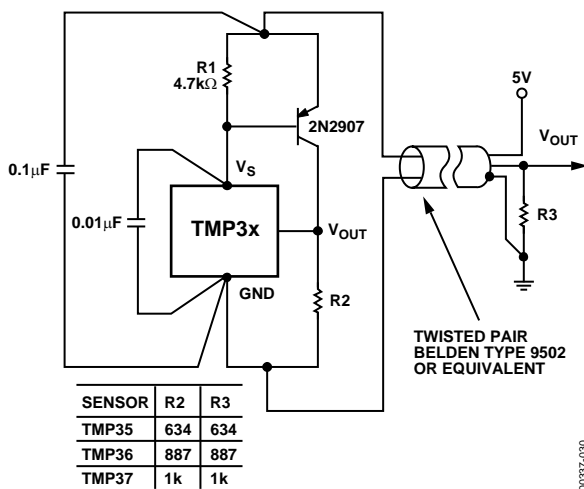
R1
4.7kΩ

2N2907

5V

$V_{OUT}$

$0.1\mu F$

$V_S$

$0.01\mu F$

TMP3x

$V_{OUT}$

R3

GND

R2

TWISTED PAIR
BELDEN TYPE 9502
OR EQUIVALENT

| SENSOR | R2 | R3 |
|---|---|---|
| TMP35 | 634 | 634 |
| TMP36 | 887 | 887 |
| TMP37 | 1k | 1k |

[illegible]